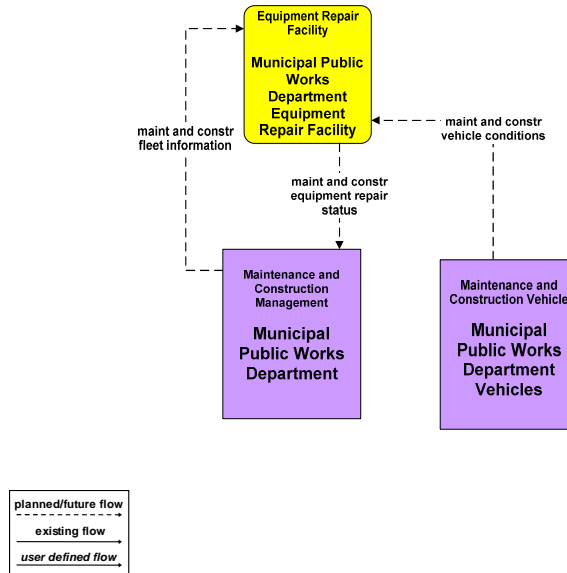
Equipment Repair Facility

Municipal Public Works Department Equipment Repair Facility

maint and constr fleet information

maint and constr vehicle conditions

maint and constr equipment repair status

Maintenance and Construction Management

Municipal Public Works Department

Maintenance and Construction Vehicle

Municipal Public Works Department Vehicles

planned/future flow

existing flow

user defined flow